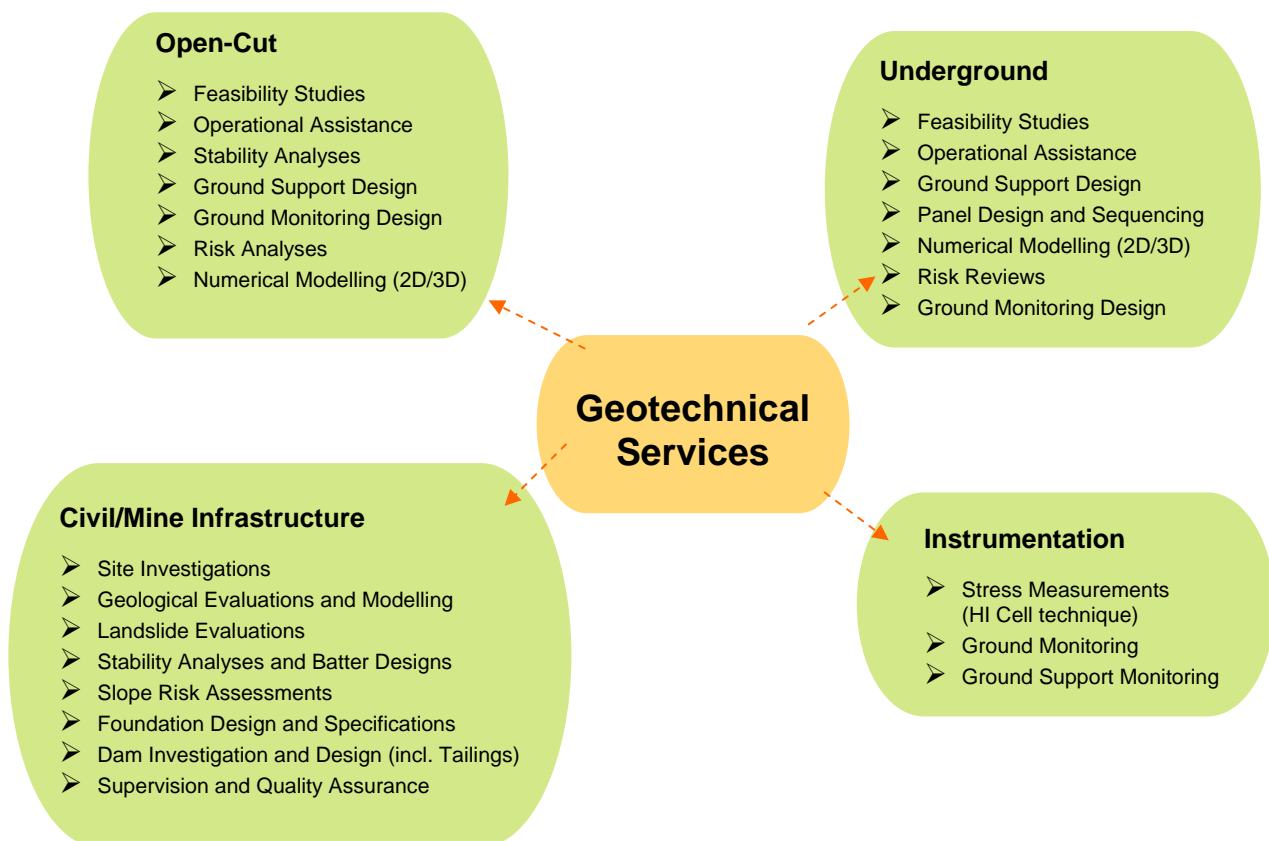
Open-Cut

- Feasibility Studies
- Operational Assistance
- Stability Analyses
- Ground Support Design
- Ground Monitoring Design
- Risk Analyses
- Numerical Modelling (2D/3D)

Underground

- Feasibility Studies
- Operational Assistance
- Ground Support Design
- Panel Design and Sequencing
- Numerical Modelling (2D/3D)
- Risk Reviews
- Ground Monitoring Design

Geotechnical Services

Civil/Mine Infrastructure

- Site Investigations
- Geological Evaluations and Modelling
- Landslide Evaluations
- Stability Analyses and Batter Designs
- Slope Risk Assessments
- Foundation Design and Specifications
- Dam Investigation and Design (incl. Tailings)
- Supervision and Quality Assurance

Instrumentation

- Stress Measurements (HI Cell technique)
- Ground Monitoring
- Ground Support Monitoring